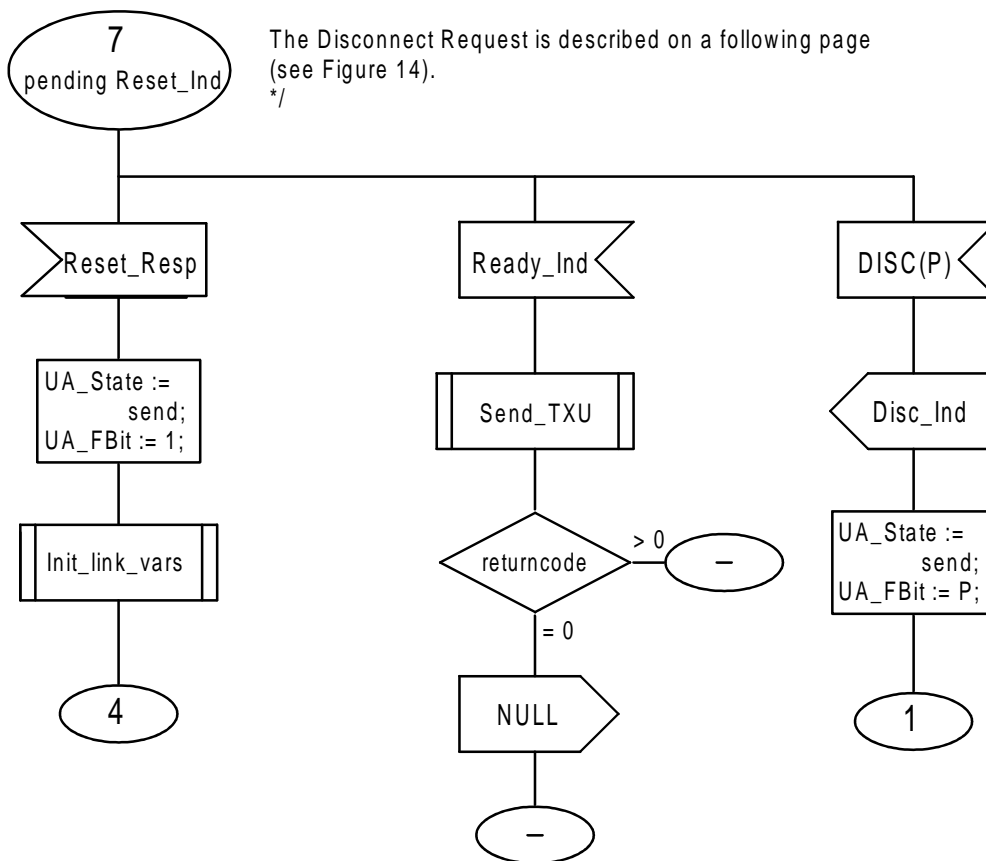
7
pending Reset_Ind

The Disconnect Request is described on a following page (see Figure 14).
*/

Reset_Resp

UA_State := send;
UA_FBit := 1;

Init_link_vars

4

Ready_Ind

Send_TXU

returncode

> 0

–

= 0

NULL

–

DISC(P)

Disc_Ind

UA_State := send;
UA_FBit := P;

1